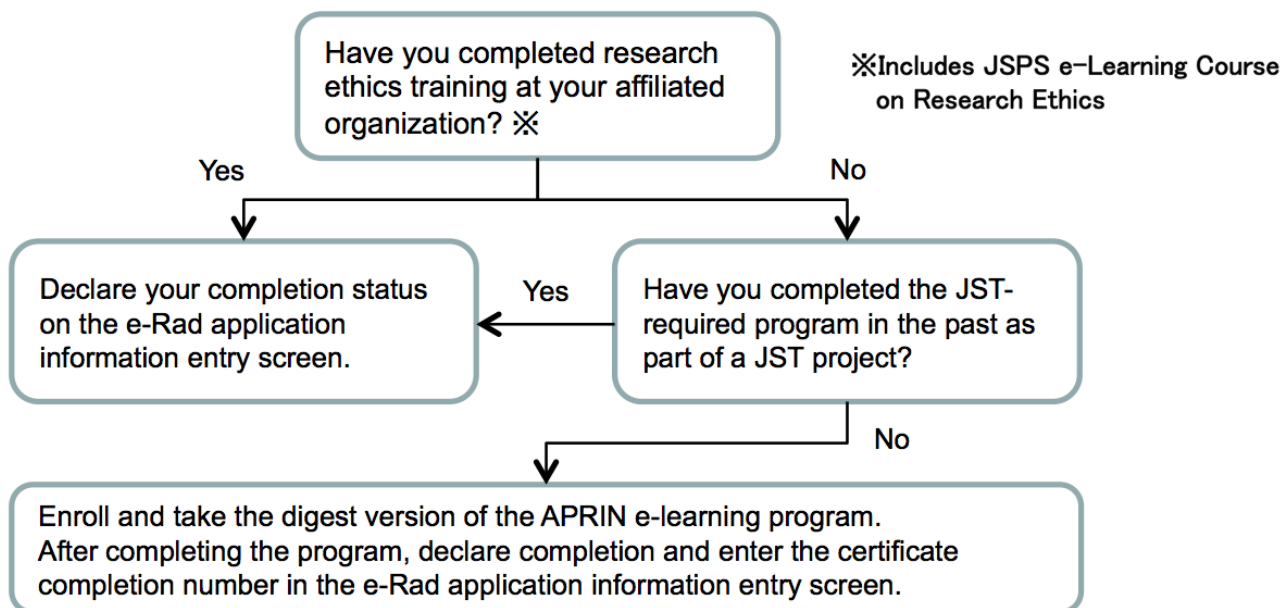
Have you completed research ethics training at your affiliated organization? ※

※Includes JSPS e-Learning Course on Research Ethics

Yes

No

Declare your completion status on the e-Rad application information entry screen.

Yes

Have you completed the JST-required program in the past as part of a JST project?

No

Enroll and take the digest version of the APRIN e-learning program.
After completing the program, declare completion and enter the certificate completion number in the e-Rad application information entry screen.